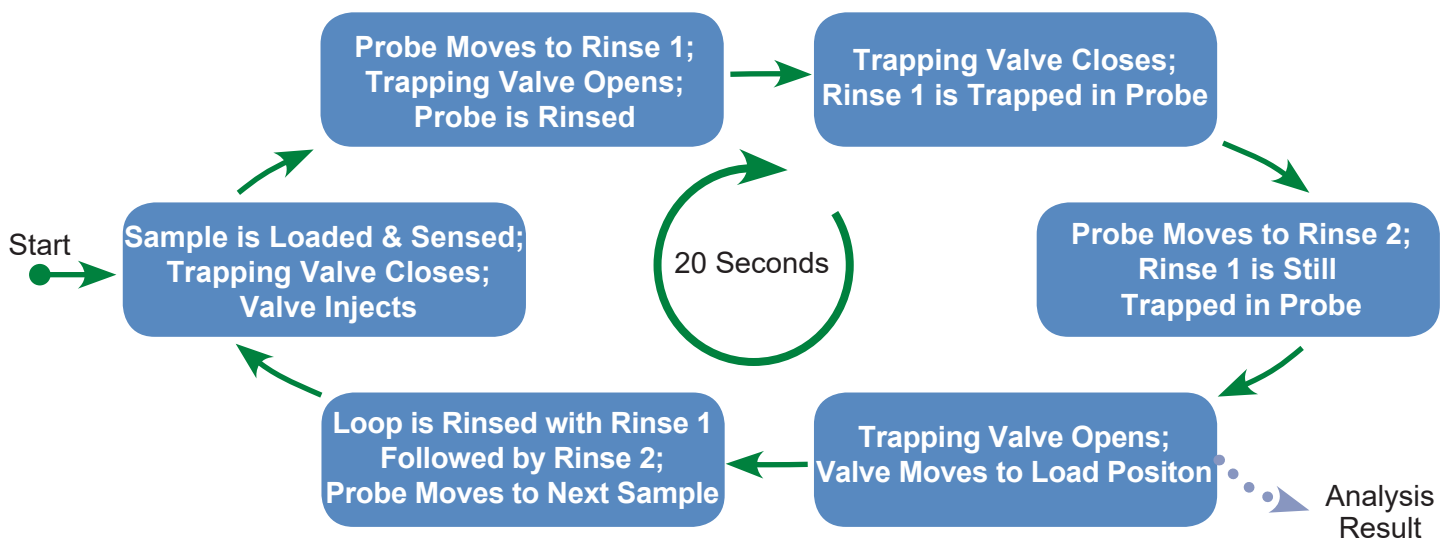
Start

Sample is Loaded & Sensed; Trapping Valve Closes; Valve Injects

Probe Moves to Rinse 1; Trapping Valve Opens; Probe is Rinsed

Trapping Valve Closes; Rinse 1 is Trapped in Probe

Probe Moves to Rinse 2; Rinse 1 is Still Trapped in Probe

Trapping Valve Opens; Valve Moves to Load Positon

Analysis Result

Loop is Rinsed with Rinse 1 Followed by Rinse 2; Probe Moves to Next Sample

20 Seconds